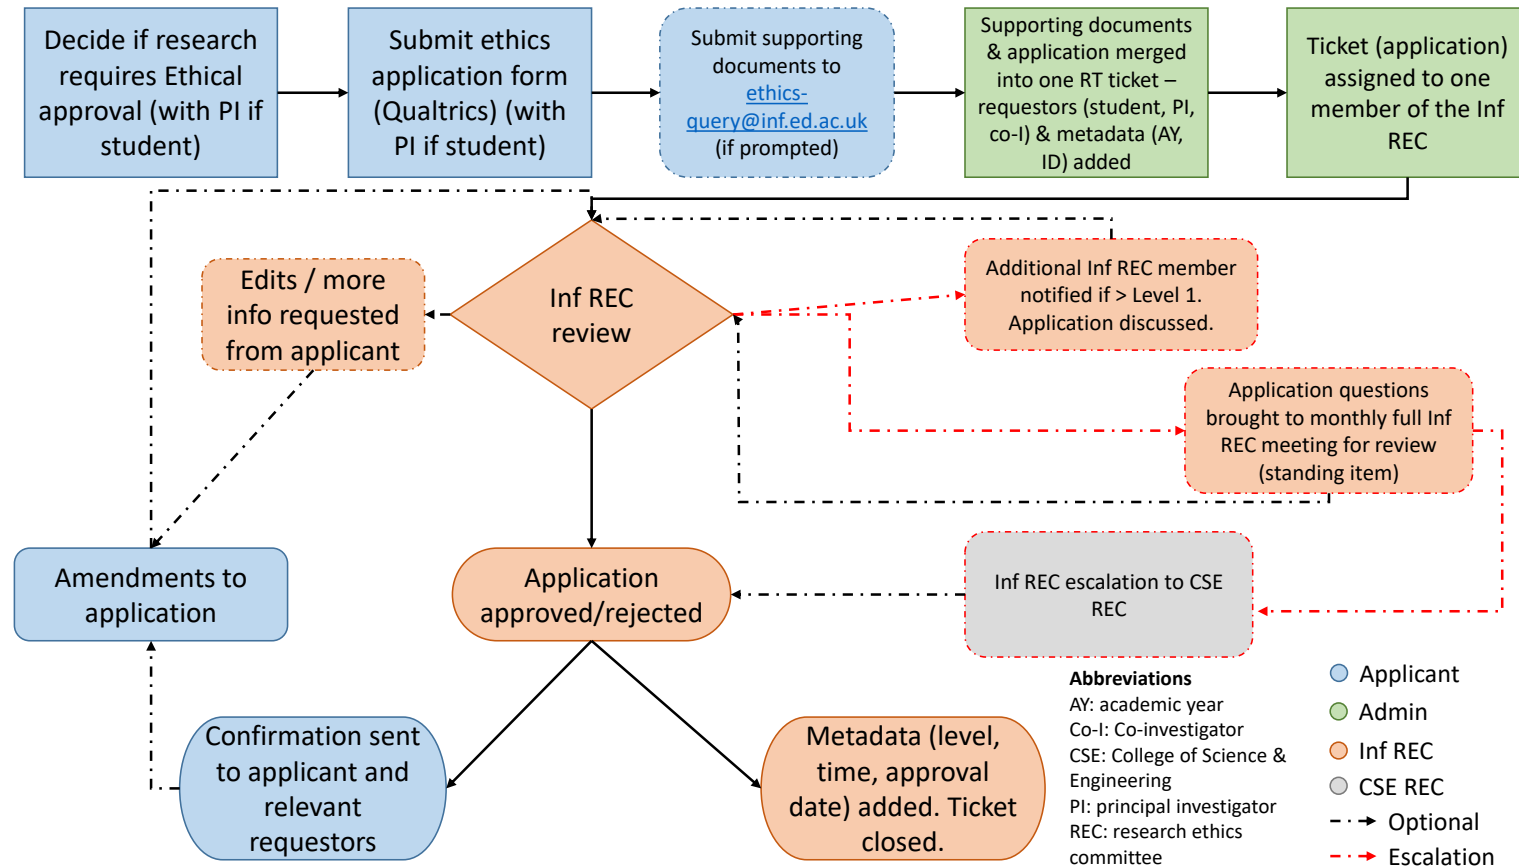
Decide if research requires Ethical approval (with PI if student)

Submit ethics application form (Qualtrics) (with PI if student)

Submit supporting documents to ethics-query@inf.ed.ac.uk (if prompted)

Supporting documents & application merged into one RT ticket – requestors (student, PI, co-I) & metadata (AY, ID) added

Ticket (application) assigned to one member of the Inf REC

Edits / more info requested from applicant

Inf REC review

Additional Inf REC member notified if > Level 1. Application discussed.

Application questions brought to monthly full Inf REC meeting for review (standing item)

Amendments to application

Application approved/rejected

Inf REC escalation to CSE REC

Confirmation sent to applicant and relevant requestors

Metadata (level, time, approval date) added. Ticket closed.

Abbreviations
AY: academic year
Co-I: Co-investigator
CSE: College of Science & Engineering
PI: principal investigator
REC: research ethics committee

Applicant
Admin
Inf REC
CSE REC
Optional
Escalation